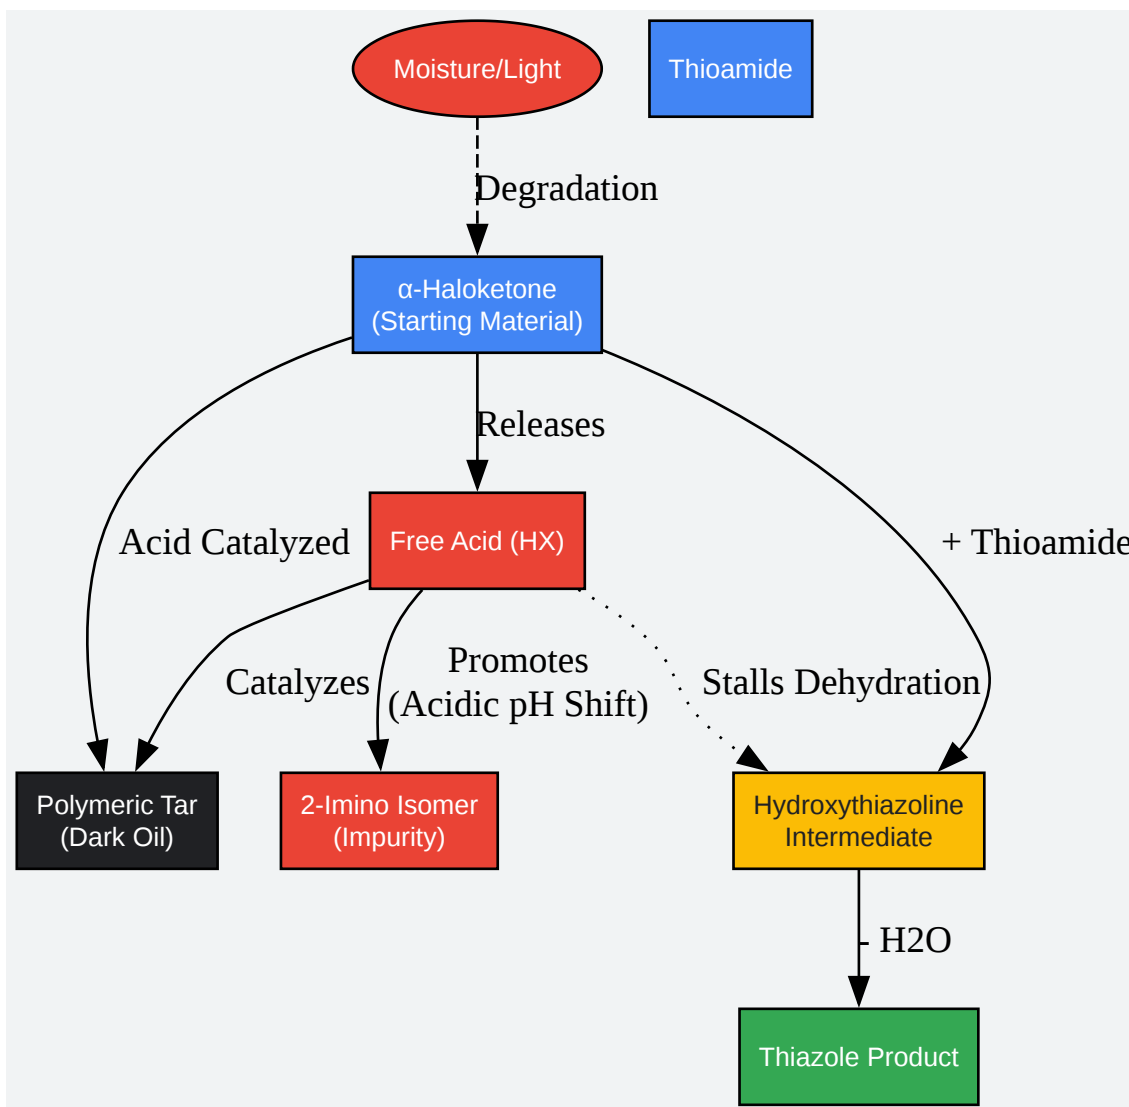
Moisture/Light

Thioamide

Degradation

α-Haloketone
(Starting Material)

Releases

Acid Catalyzed

Free Acid (HX)

+ Thioamide

Catalyzes

Promotes
(Acidic pH Shift)

Stalls Dehydration

Polymeric Tar
(Dark Oil)

2-Imino Isomer
(Impurity)

Hydroxythiazoline
Intermediate

- H2O

Thiazole Product